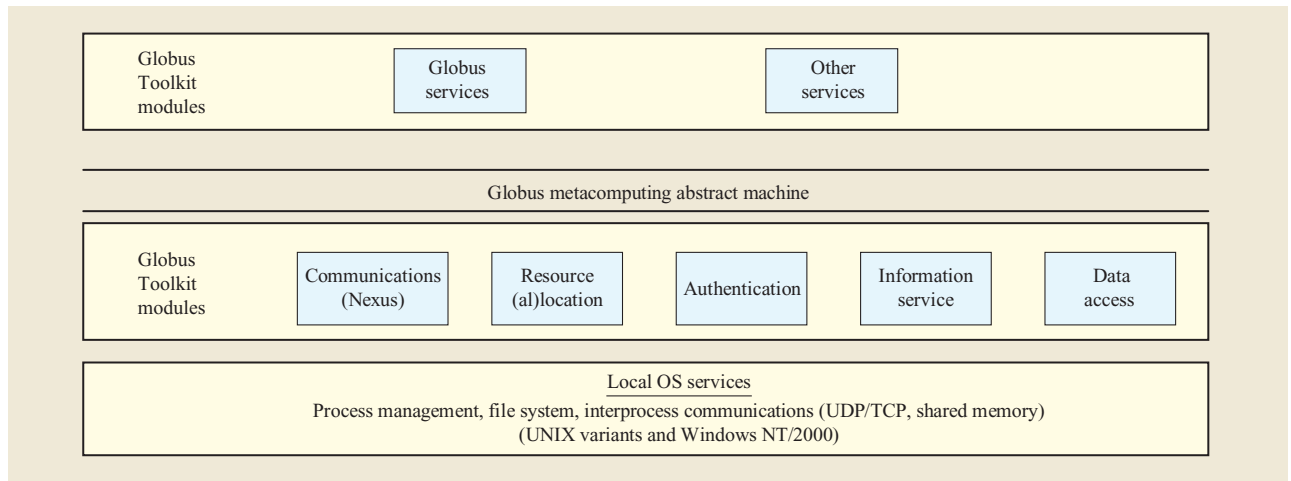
Globus Toolkit modules

Globus services

Other services

Globus metacomputing abstract machine

Globus Toolkit modules

Communications (Nexus)

Resource (al)location

Authentication

Information service

Data access

Local OS services

Process management, file system, interprocess communications (UDP/TCP, shared memory) (UNIX variants and Windows NT/2000)